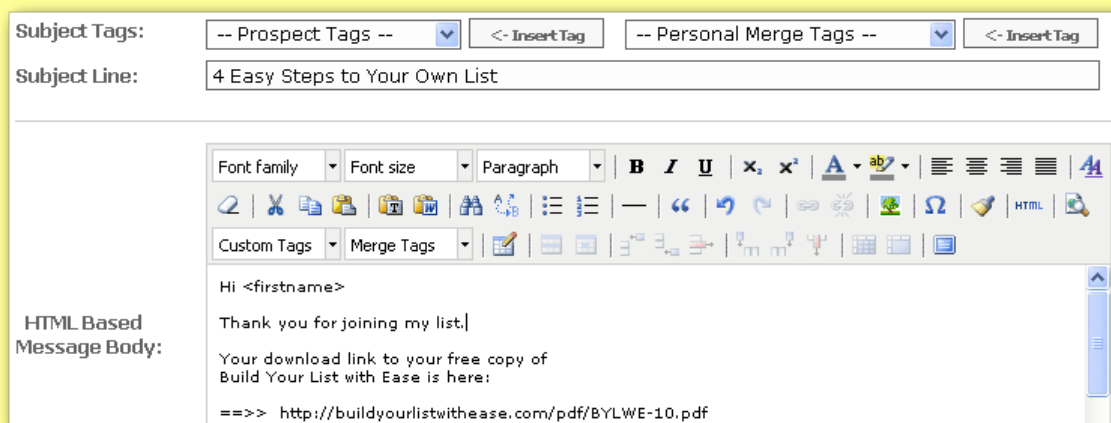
Subject Tags: -- Prospect Tags -- <- Insert Tag -- Personal Merge Tags -- <- Insert Tag

Subject Line: 4 Easy Steps to Your Own List

Font family | Font size | Paragraph | B I U | $x_2$ $x^2$ | HTML

Custom Tags | Merge Tags

HTML Based Message Body:

Hi <firstname>

Thank you for joining my list.

Your download link to your free copy of Build Your List with Ease is here:

==>> http://buildyourlistwithease.com/pdf/BYLWE-10.pdf